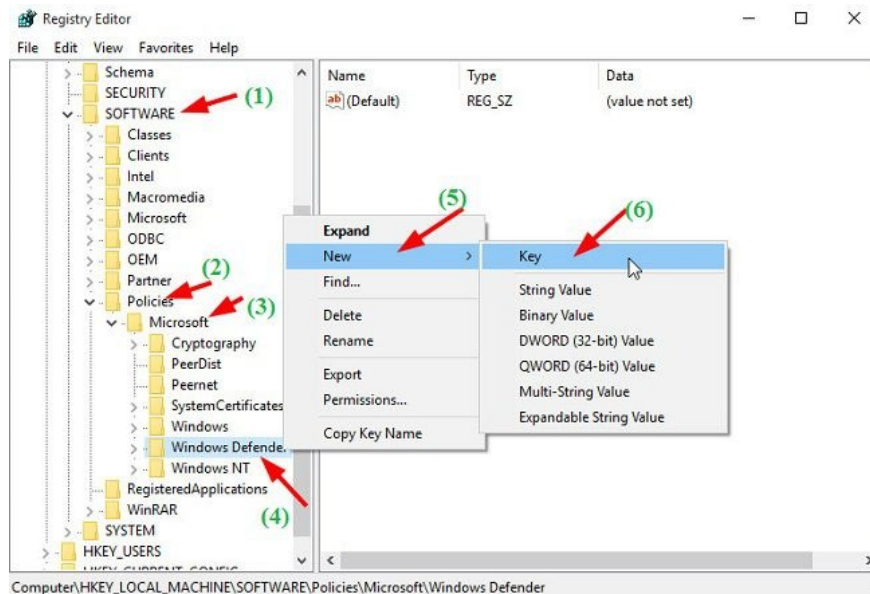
Registry Editor

File Edit View Favorites Help

Schema
SECURITY
SOFTWARE (1)
Classes
Clients
Intel
Macromedia
Microsoft
ODBC
OEM
Partner (2)
Policies
Microsoft (3)
Cryptography
PeerDist
Peernet
SystemCertificates
Windows
Windows Defende
Windows NT
RegisteredApplications
WinRAR
SYSTEM
HKEY_USERS
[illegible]

(4)

| Name | Type | Data |
|---|---|---|
| (Default) | REG_SZ | (value not set) |

(5)
Expand
New
Find...
Delete
Rename
Export
Permissions...
Copy Key Name

(6)
Key
String Value
Binary Value
DWORD (32-bit) Value
QWORD (64-bit) Value
Multi-String Value
Expandable String Value

Computer\HKEY_LOCAL_MACHINE\SOFTWARE\Policies\Microsoft\Windows Defender